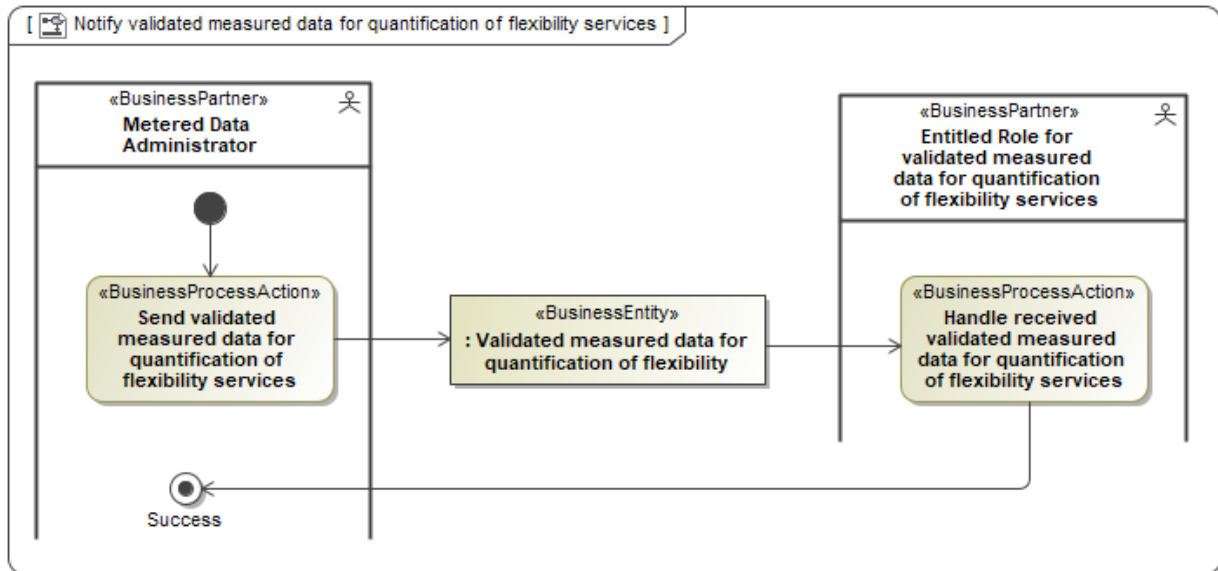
[ Notify validated measured data for quantification of flexibility services ]

«BusinessPartner»
Metered Data Administrator

«BusinessPartner»
Entitled Role for validated measured data for quantification of flexibility services

«BusinessProcessAction»
Send validated measured data for quantification of flexibility services

«BusinessEntity»
: Validated measured data for quantification of flexibility

«BusinessProcessAction»
Handle received validated measured data for quantification of flexibility services

Success